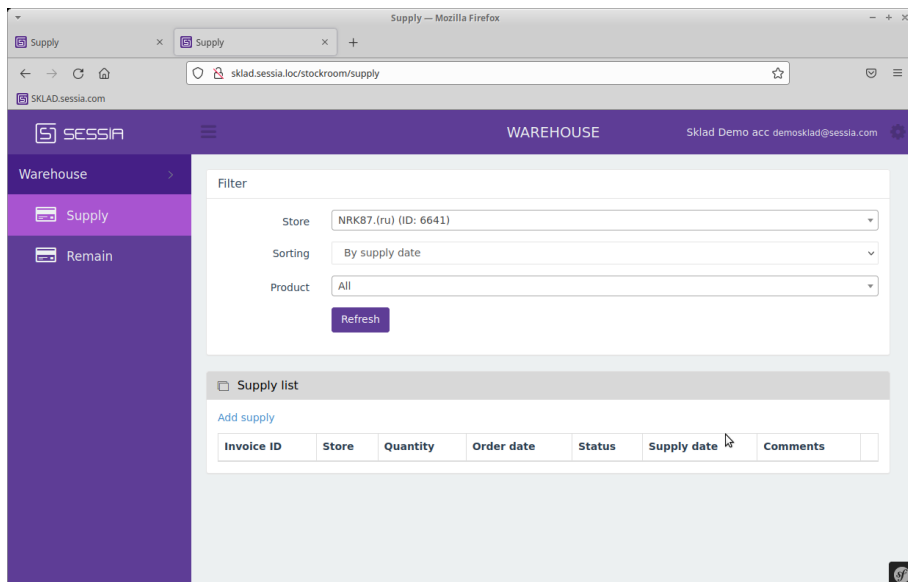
Supply — Mozilla Firefox

Supply
Supply
+

sklad.sessia.loc/stockroom/supply

SKLAD.sessia.com

SESSIA
WAREHOUSE
Sklad Demo acc demosklad@sessia.com

Warehouse
Supply
Remain

Filter

Store NRK87.(ru) (ID: 6641)

Sorting By supply date

Product All

Refresh

Supply list

Add supply

| Invoice ID | Store | Quantity | Order date | Status | Supply date | Comments |  |
|---|---|---|---|---|---|---|---|